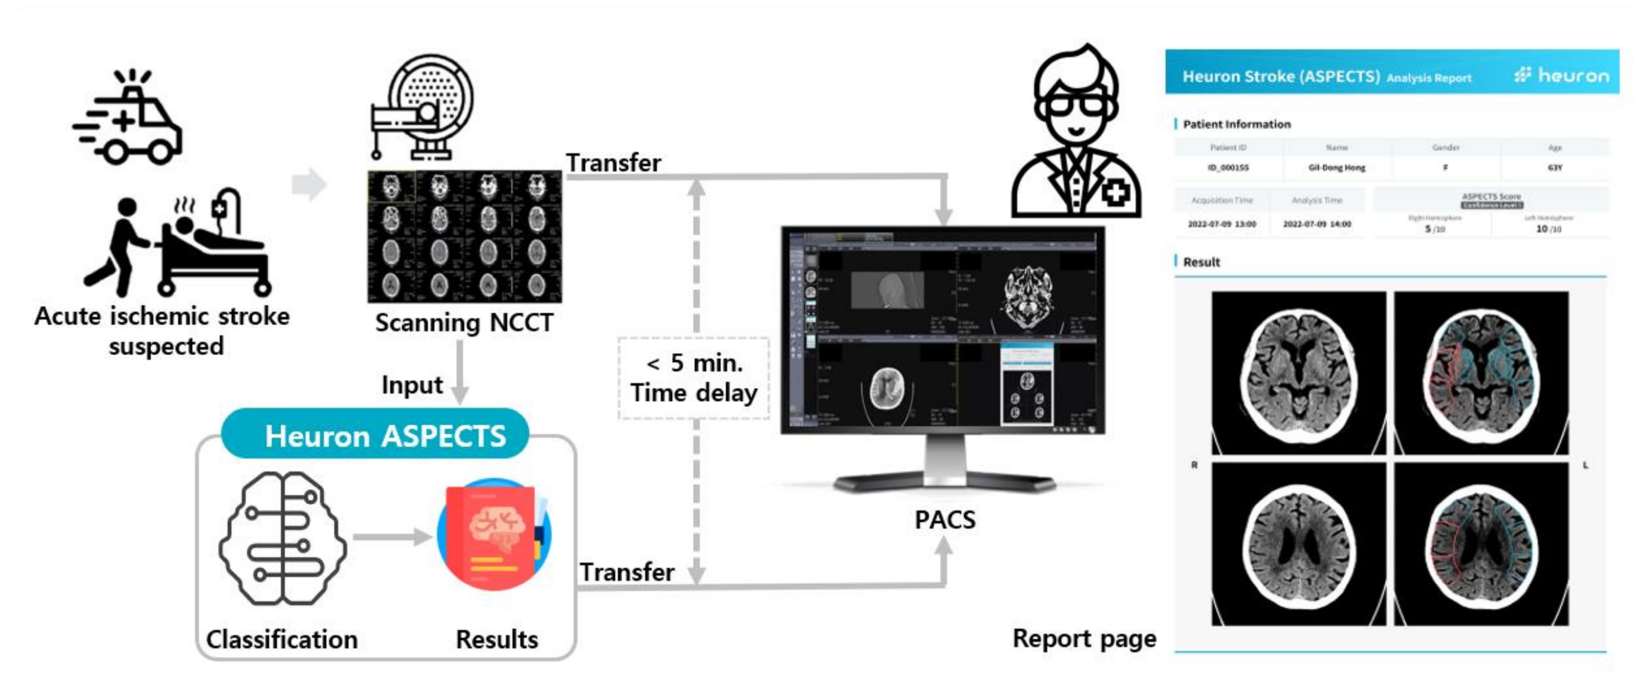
Acute ischemic stroke suspected

Scanning NCCT

Transfer

Input

< 5 min. Time delay

Heuron ASPECTS

Classification

Results

Transfer

PACS

Heuron Stroke (ASPECTS) Analysis Report

heuron

Patient Information

| Patient ID | Name | Gender | Age |
|---|---|---|---|
| ID_000155 | Gil-Dong Hong | F | 63Y |

| Acquisition Time | Analysis Time | ASPECTS Score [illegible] | |
|---|---|---|---|
| | | Right Hemisphere | Left Hemisphere |
| 2022-07-09 13:00 | 2022-07-09 14:00 | 5 /10 | 10 /10 |

Result

R

L

Report page